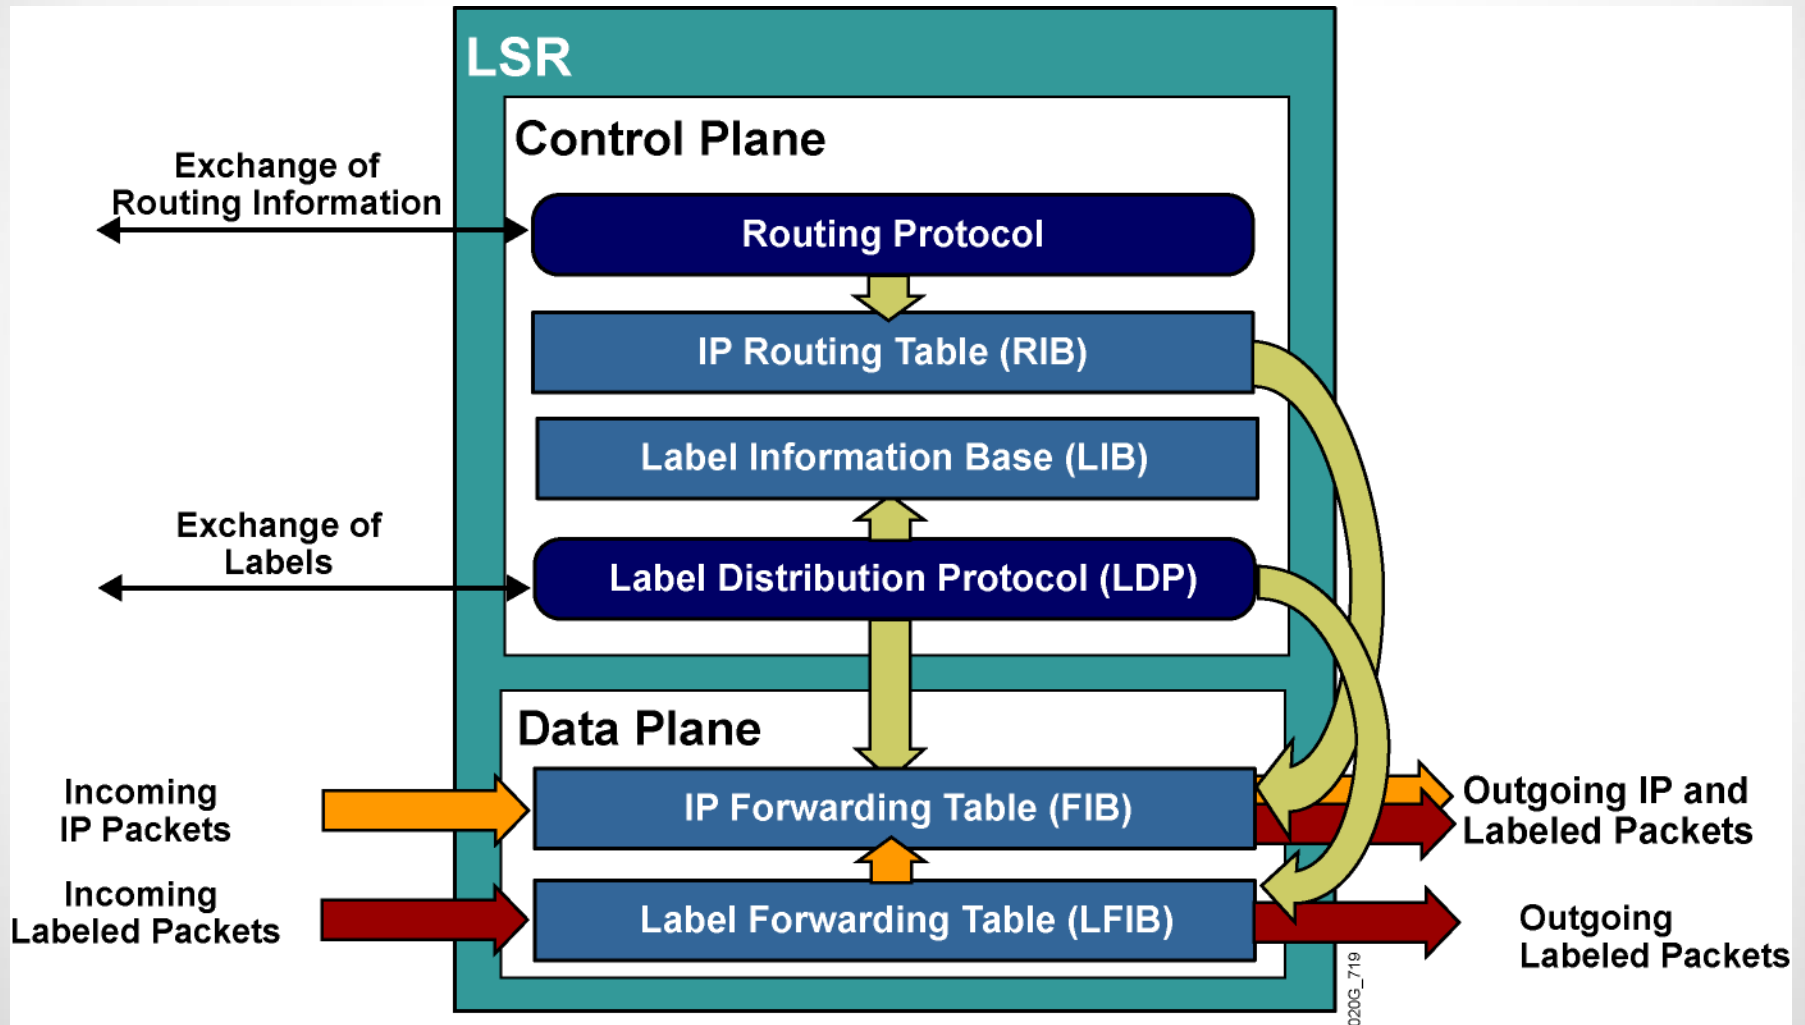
LSR

Control Plane

Exchange of Routing Information

Routing Protocol

IP Routing Table (RIB)

Label Information Base (LIB)

Exchange of Labels

Label Distribution Protocol (LDP)

Data Plane

Incoming IP Packets

IP Forwarding Table (FIB)

Outgoing IP and Labeled Packets

Incoming Labeled Packets

Label Forwarding Table (LFIB)

Outgoing Labeled Packets

020G_719